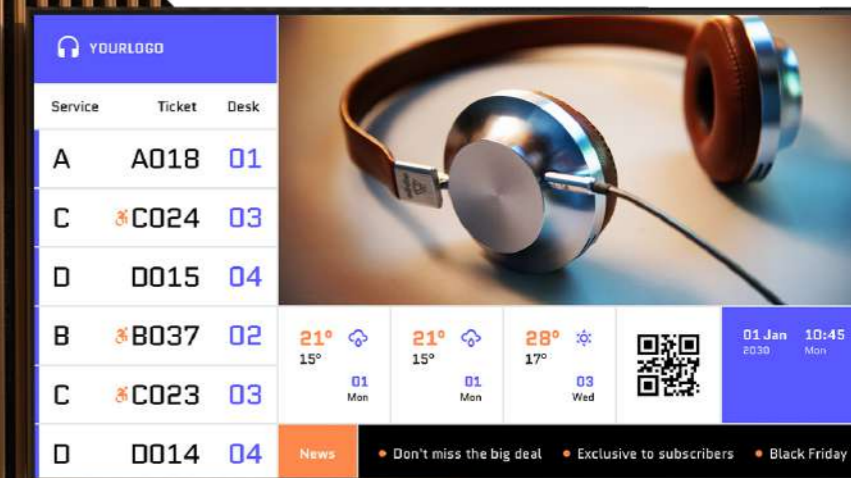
YOURLOGO

| Service | Ticket | Desk |
|---|---|---|
| A | A018 | 01 |
| C | C024 | 03 |
| D | D015 | 04 |
| B | B037 | 02 |
| C | C023 | 03 |
| D | D014 | 04 |

21° 15° 01 Mon

21° 15° 01 Mon

28° 17° 03 Wed

01 Jan 2030

10:45 Mon

News • Don't miss the big deal • Exclusive to subscribers • Black Friday